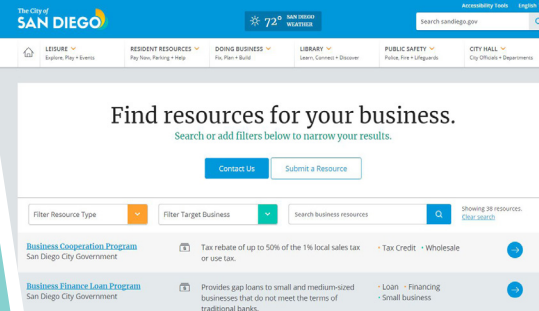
The City of SAN DIEGO

72° SAN DIEGO WEATHER

Accessibility Tools English

Search sandiego.gov

LEISURE
Explore, Play + Events

RESIDENT RESOURCES
Pay Now, Parking + Help

DOING BUSINESS
Fix, Plan + Build

LIBRARY
Learn, Connect + Discover

PUBLIC SAFETY
Police, Fire + Lifeguards

CITY HALL
City Officials + Departments

Find resources for your business.

Search or add filters below to narrow your results.

Contact Us

Submit a Resource

Filter Resource Type

Filter Target Business

Search business resources

Showing 38 resources.
Clear search

Business Cooperation Program
San Diego City Government

Tax rebate of up to 50% of the 1% local sales tax or use tax.

· Tax Credit · Wholesale

Business Finance Loan Program
San Diego City Government

Provides gap loans to small and medium-sized businesses that do not meet the terms of traditional banks.

· Loan · Financing
· Small business